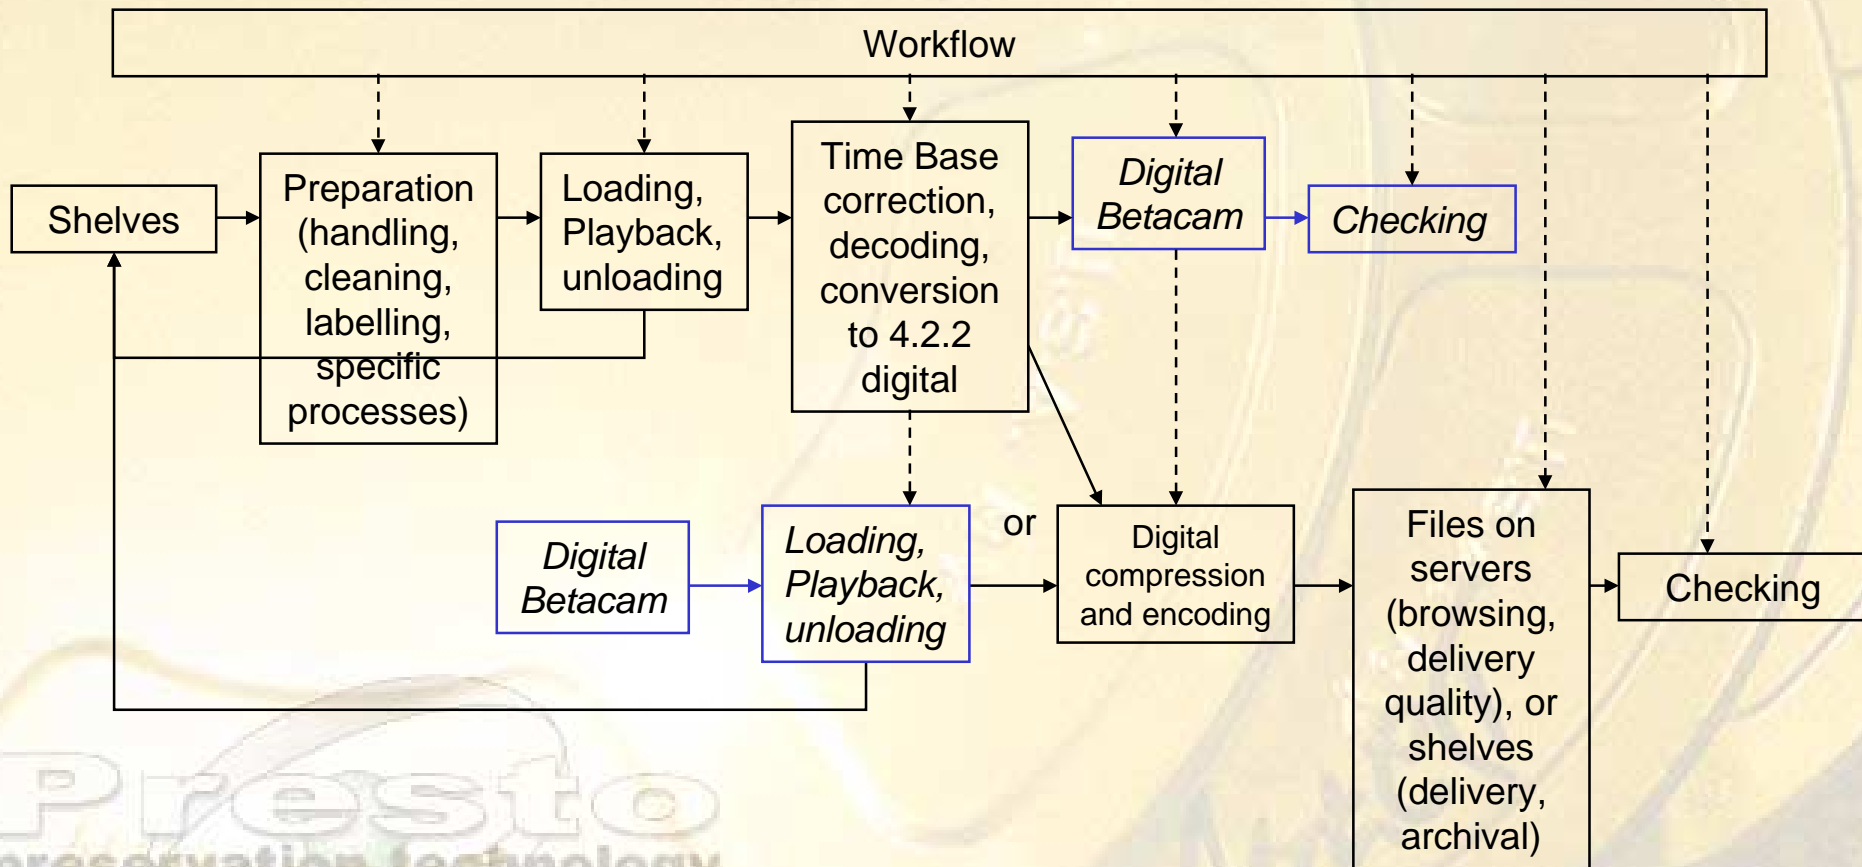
Workflow

Shelves

Preparation (handling, cleaning, labelling, specific processes)

Loading, Playback, unloading

Time Base correction, decoding, conversion to 4.2.2 digital

Digital Betacam

Checking

Digital Betacam

Loading, Playback, unloading

or

Digital compression and encoding

Files on servers (browsing, delivery quality), or shelves (delivery, archival)

Checking

Presto

preservation technology